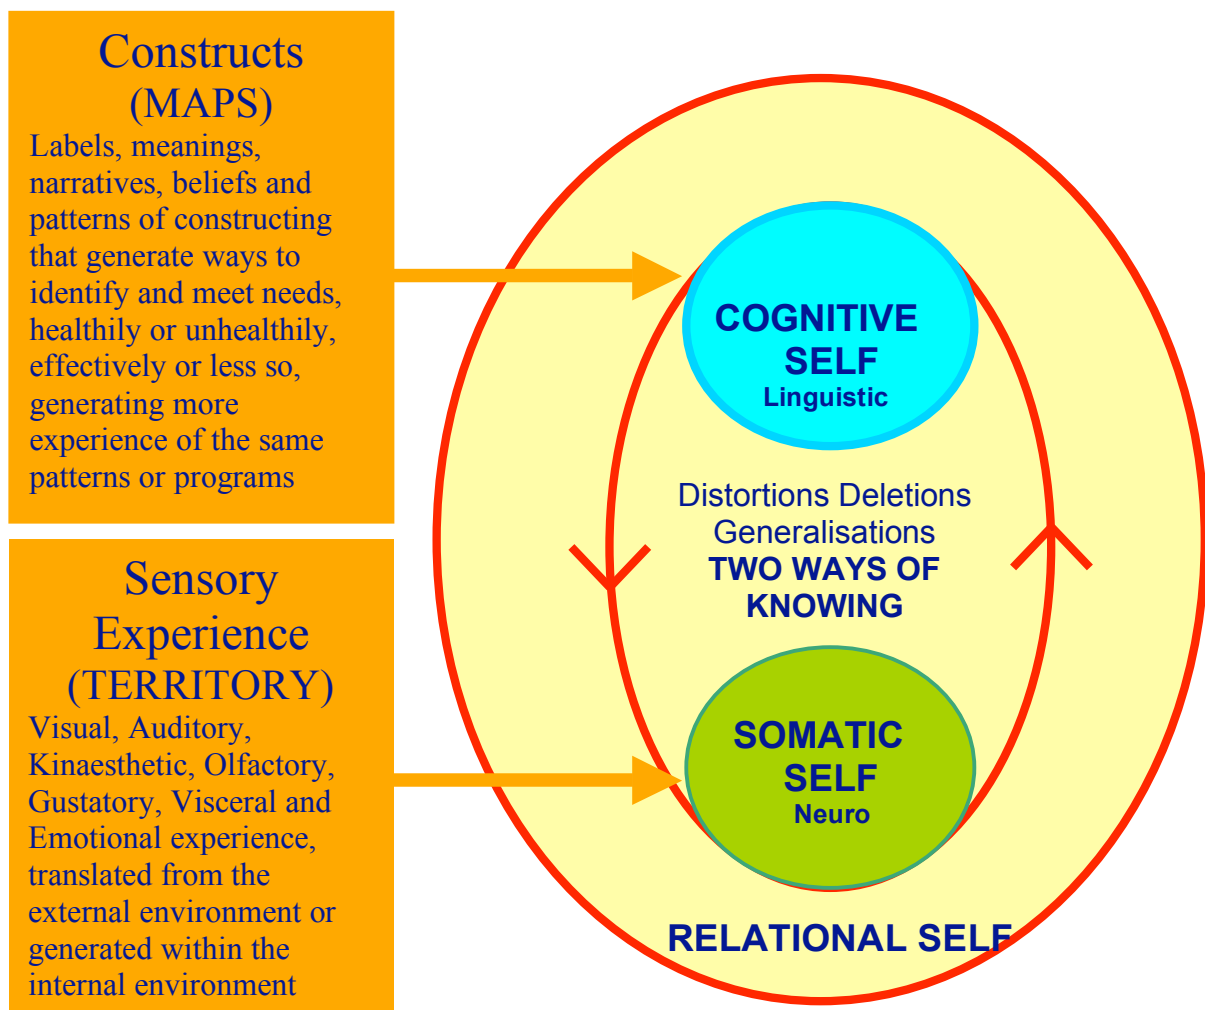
Constructs (MAPS)

Labels, meanings, narratives, beliefs and patterns of constructing that generate ways to identify and meet needs, healthily or unhealthily, effectively or less so, generating more experience of the same patterns or programs

Sensory Experience (TERRITORY)

Visual, Auditory, Kinaesthetic, Olfactory, Gustatory, Visceral and Emotional experience, translated from the external environment or generated within the internal environment

COGNITIVE SELF
Linguistic

Distortions Deletions Generalisations
TWO WAYS OF KNOWING

SOMATIC SELF
Neuro

RELATIONAL SELF